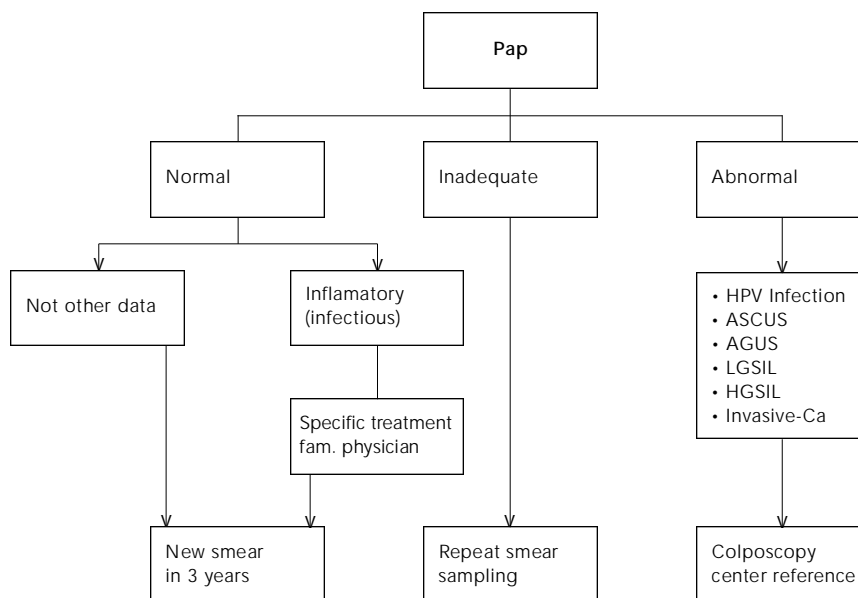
Pap

Normal

Inadequate

Abnormal

Not other data

Inflamatory (infectious)

Specific treatment fam. physician

• HPV Infection
• ASCUS
• AGUS
• LGSIL
• HGSIL
• Invasive-Ca

New smear in 3 years

Repeat smear sampling

Colposcopy center reference